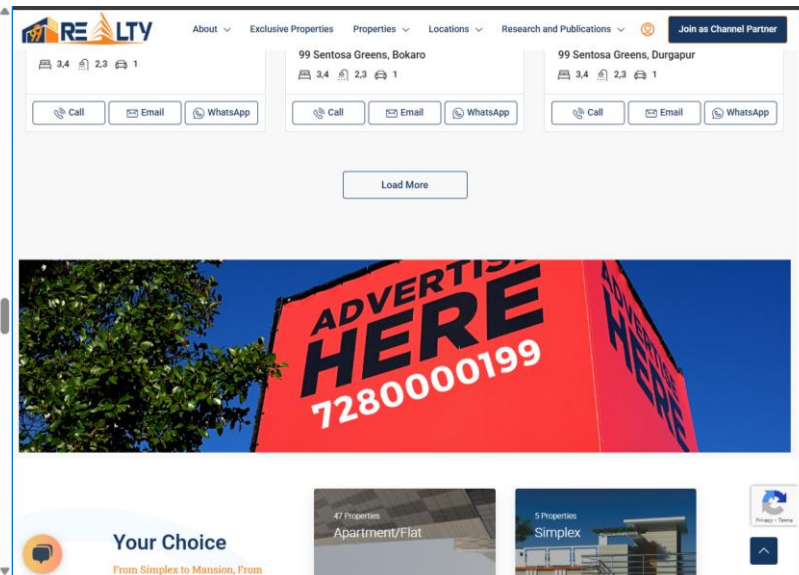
99 REALTY

About Exclusive Properties Properties Locations Research and Publications

Join as Channel Partner

3,4 2,3 1

Call Email WhatsApp

99 Sentosa Greens, Bokaro

3,4 2,3 1

Call Email WhatsApp

99 Sentosa Greens, Durgapur

3,4 2,3 1

Call Email WhatsApp

Load More

ADVERTISE HERE 7280000199

ADVERTISE HERE

47 Properties

Apartment/Flat

5 Properties

Simplex

Your Choice

From Simplex to Mansion, From

Privacy - Terms